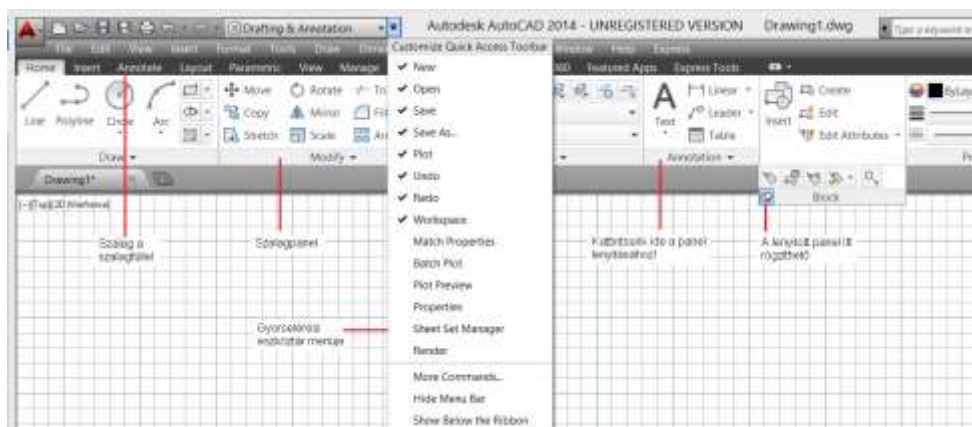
Drafting & Annotation

Autodesk AutoCAD 2014 - UNREGISTERED VERSION Drawing1.dwg

Type a keyword or phrase

File Edit View Insert Format Tools Draw Dim

Customize Quick Access Toolbar

Window Help Express

Home Insert Annotate Layout Parametric View Manage

360 Featured Apps Express Tools

Line Polyline Circle Arc

Move Rotate Trim

Copy Mirror Fillet

Stretch Scale Array

Draw

Modify

New
Open
Save
Save As...
Plot
Undo
Redo
Workspace
Match Properties
Batch Plot
Plot Preview
Properties
Sheet Set Manager
Render
More Commands...
Hide Menu Bar
Show Below the Ribbon

Text

Linear

Leader

Table

Annotation

Insert

Create

Edit

Edit Attributes

Block

ByLayer

Drawing1*

[-][Top][2D Wireframe]

Szalag a szalaglapon

Szalagpanel

Kattintson ide a panel lenyitásához!

A lenyitott panel itt rögzíthető

Gyorselérési eszköztár menüje